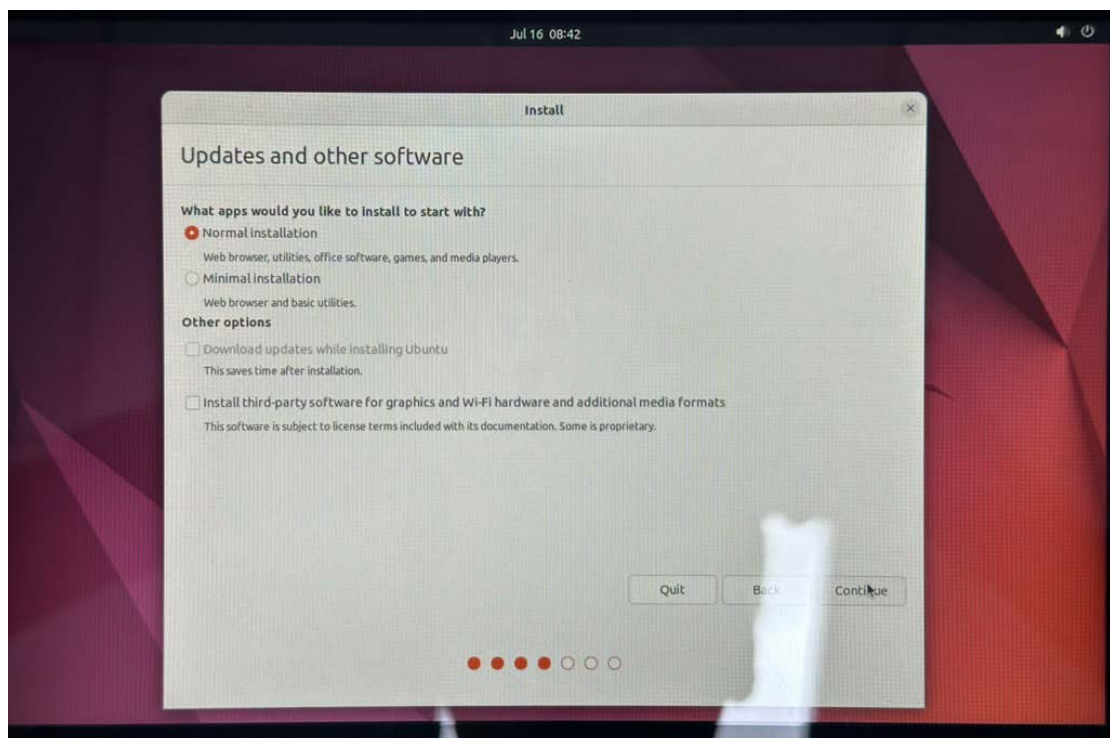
Jul 16 08:42

Install

Updates and other software

What apps would you like to install to start with?

Normal installation

Web browser, utilities, office software, games, and media players.

Minimal installation

Web browser and basic utilities.

Other options

Download updates while installing Ubuntu

This saves time after installation.

Install third-party software for graphics and Wi-Fi hardware and additional media formats

This software is subject to license terms included with its documentation. Some is proprietary.

Quit

Back

Continue